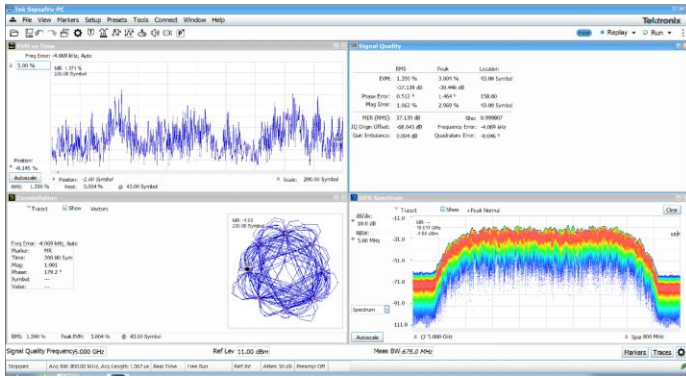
Tek SignalVu PC
File View Markers Setup Presets Tools Connect Window Help
Tektronix
Replay Run

EVM vs Time
Freq Error: -4.069 kHz, Auto
5.00 %
MR: 1.371 %
100.00 Symbol
Position: -0.145 %
Autoscale
Position: -2.00 Symbol
Scale: 200.00 Symbol
RMS: 1.200 %
Peak: 3.004 %
@ 43.00 Symbol

Signal Quality
| | RMS | Peak | Location |
|---|---|---|---|
| EVM: | 1.200 % | 3.004 % | 43.00 Symbol |
| | -37.139 dB | -30.446 dB | |
| Phase Error: | 0.532 ° | 1.464 ° | 158.00 |
| Mag Error: | 1.063 % | 2.969 % | 43.00 Symbol |

MER (RMS): 37.139 dB
Rho: 0.999907
IQ Origin Offset: -68.043 dB
Frequency Error: -4.069 kHz
Gain Imbalance: 0.004 dB
Quadrature Error: -0.046 °

Constellation
Trace1 Show Vectors
MR: -1.03
100.00 Symbol
Freq Error: -4.069 kHz, Auto
Marker: MR
Time: 200.00 Sym
Mag: 1.001
Phase: 179.2 °
Symbol: ---
Value: ---
RMS: 1.200 %
Peak EVM: 3.004 %
@ 43.00 Symbol

DPX Spectrum
Trace1 Show +Peak Normal
Clear
dB/div: 10.0 dB
RBW: 5.00 MHz
-11.0
MR
78.677 GHz
-3.93 dBm
-31.0
-51.0
-71.0
-91.0
-111.0
Spectrum
Autoscale
CF 5.000 GHz
Span 800 MHz

Signal Quality Frequency 5.000 GHz
Ref Lev 11.00 dBm
Meas BW 675.0 MHz
Markers Traces

Stopped
Acq BW: 800.00 MHz, Acq Length: 1.067 us
Real Time
Free Run
Ref Int
Atten 10 dB
Preamp Off